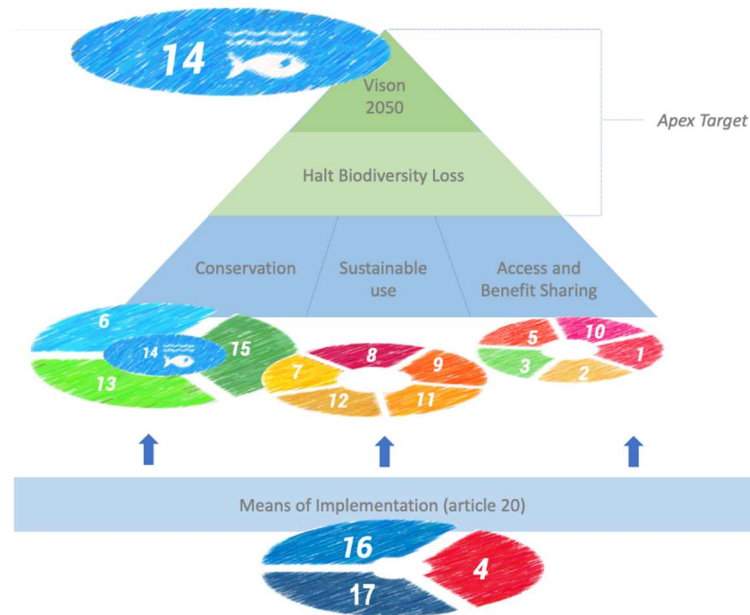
14

Vison 2050

Apex Target

Halt Biodiversity Loss

Conservation

Sustainable use

Access and Benefit Sharing

6

14

15

13

8

7

9

12

11

5

10

1

3

2

Means of Implementation (article 20)

16

4

17